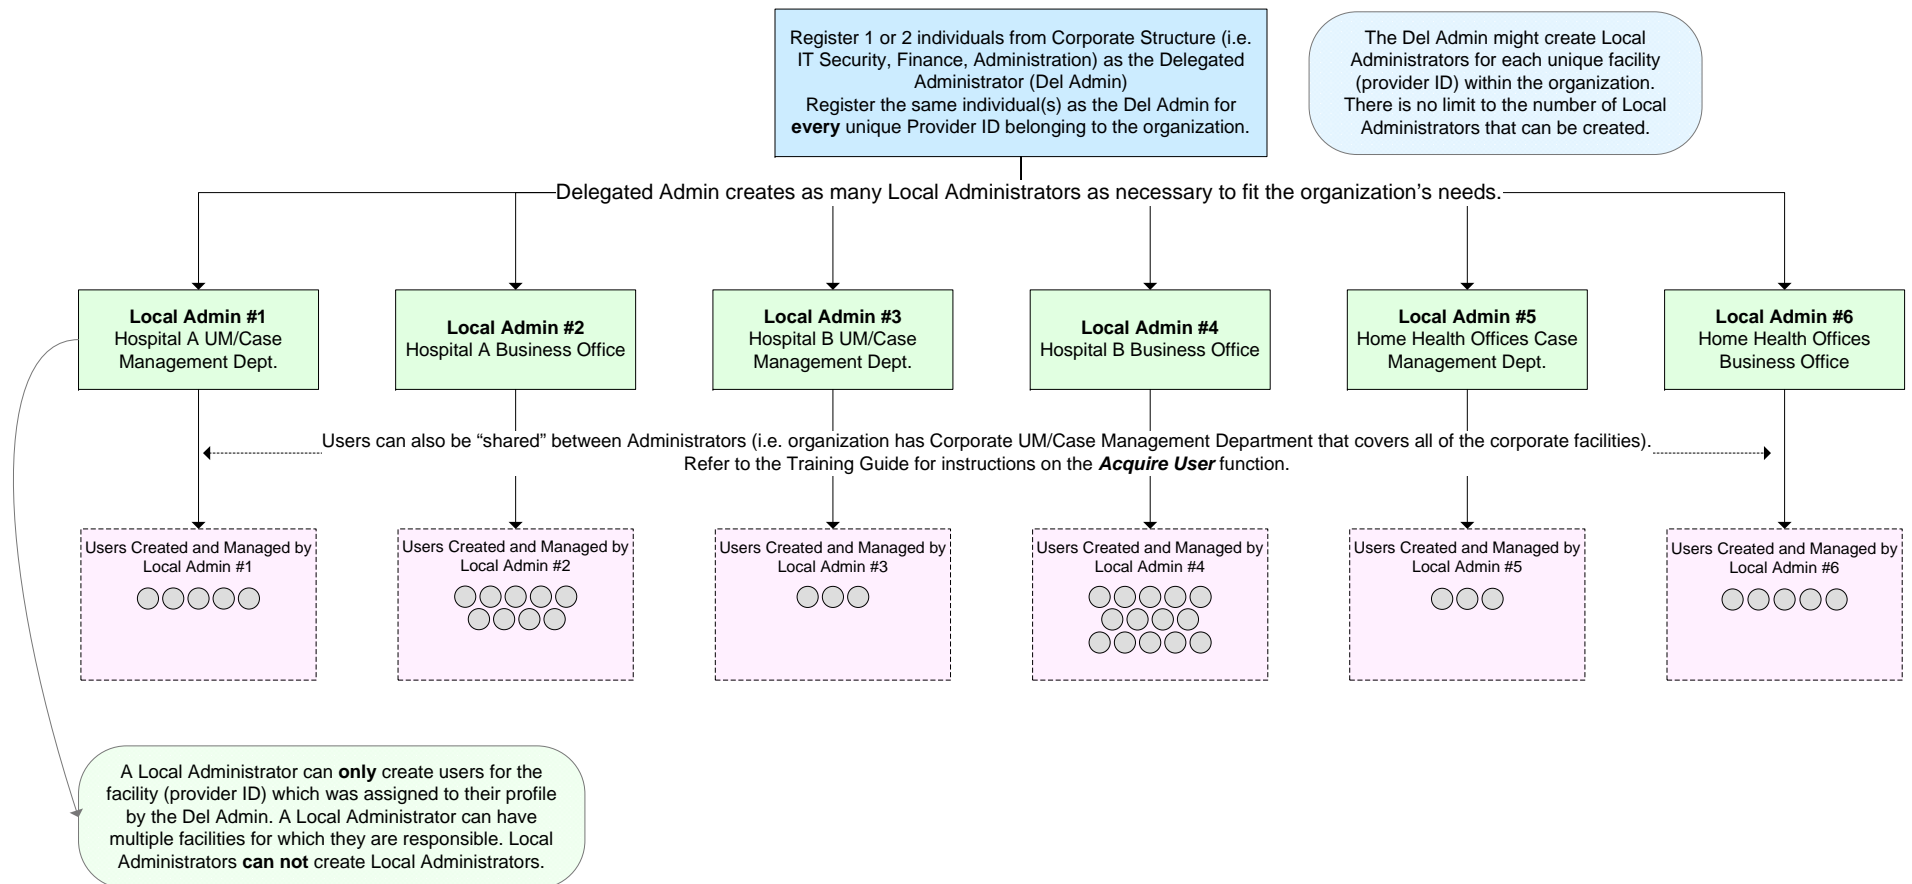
Register 1 or 2 individuals from Corporate Structure (i.e. IT Security, Finance, Administration) as the Delegated Administrator (Del Admin)
Register the same individual(s) as the Del Admin for **every** unique Provider ID belonging to the organization.

The Del Admin might create Local Administrators for each unique facility (provider ID) within the organization. There is no limit to the number of Local Administrators that can be created.

Delegated Admin creates as many Local Administrators as necessary to fit the organization's needs.

**Local Admin #1**
Hospital A UM/Case Management Dept.

**Local Admin #2**
Hospital A Business Office

**Local Admin #3**
Hospital B UM/Case Management Dept.

**Local Admin #4**
Hospital B Business Office

**Local Admin #5**
Home Health Offices Case Management Dept.

**Local Admin #6**
Home Health Offices Business Office

Users can also be "shared" between Administrators (i.e. organization has Corporate UM/Case Management Department that covers all of the corporate facilities).
Refer to the Training Guide for instructions on the ***Acquire User*** function.

Users Created and Managed by Local Admin #1

Users Created and Managed by Local Admin #2

Users Created and Managed by Local Admin #3

Users Created and Managed by Local Admin #4

Users Created and Managed by Local Admin #5

Users Created and Managed by Local Admin #6

A Local Administrator can **only** create users for the facility (provider ID) which was assigned to their profile by the Del Admin. A Local Administrator can have multiple facilities for which they are responsible. Local Administrators **can not** create Local Administrators.